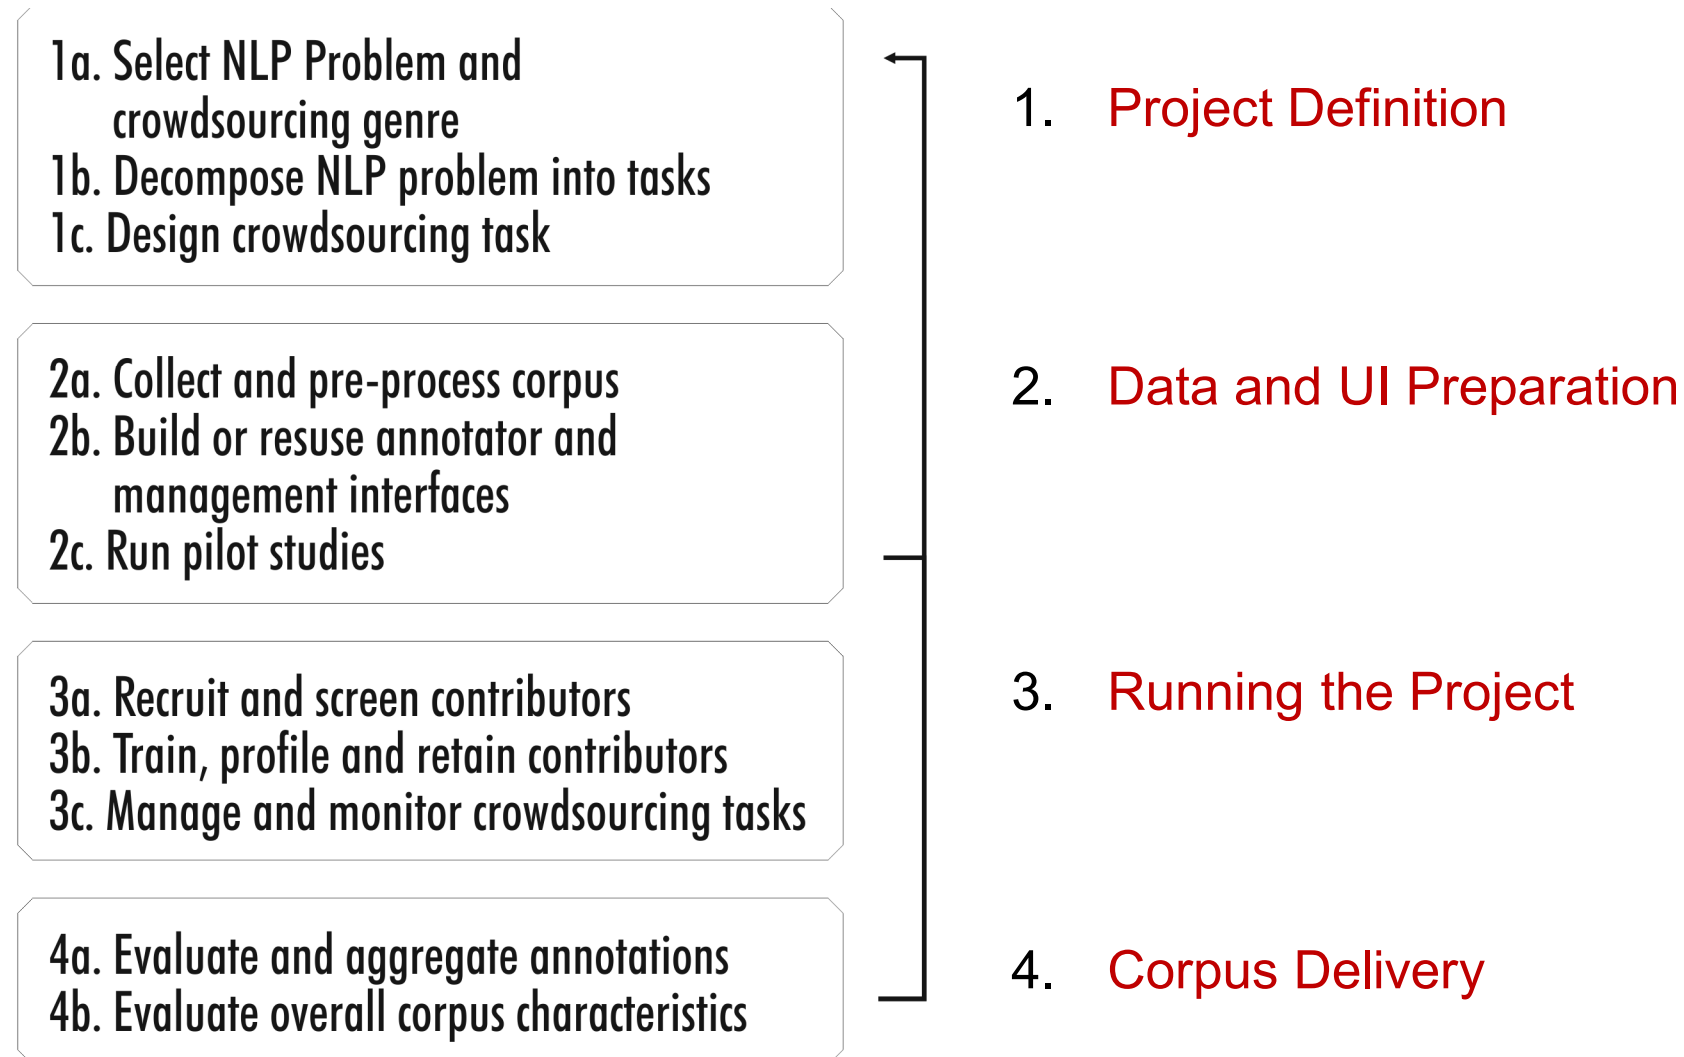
1a. Select NLP Problem and crowdsourcing genre
1b. Decompose NLP problem into tasks
1c. Design crowdsourcing task

2a. Collect and pre-process corpus
2b. Build or resuse annotator and management interfaces
2c. Run pilot studies

3a. Recruit and screen contributors
3b. Train, profile and retain contributors
3c. Manage and monitor crowdsourcing tasks

4a. Evaluate and aggregate annotations
4b. Evaluate overall corpus characteristics

1. Project Definition

2. Data and UI Preparation

3. Running the Project

4. Corpus Delivery